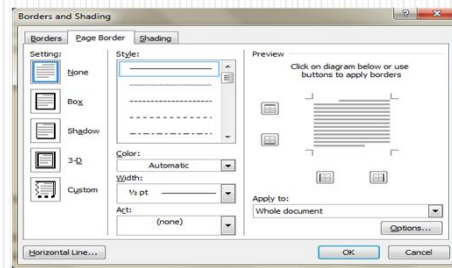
Borders and Shading

Borders | Page Border | Shading

Setting:

None

Box

Shadow

3-D

Custom

Style:

Color:

Automatic

Width:

½ pt

Art:

(none)

Preview

Click on diagram below or use buttons to apply borders

Apply to:

Whole document

Options...

Horizontal Line...

OK

Cancel